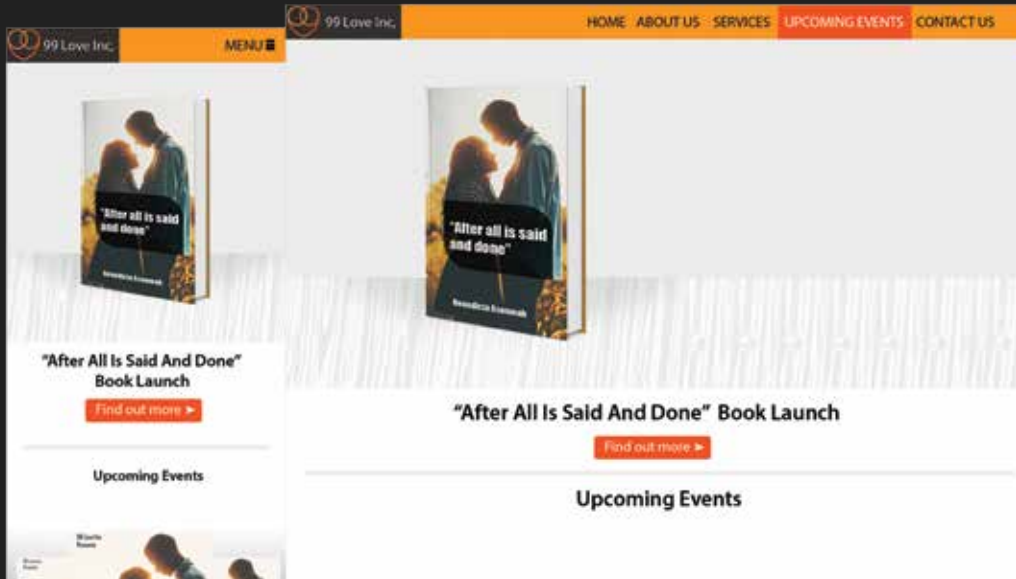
99 Love Inc.

MENU

"After all is said and done"

Benedicta Essuman

"After All Is Said And Done" Book Launch

Find out more ►

Upcoming Events

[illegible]

99 Love Inc.

HOME ABOUT US SERVICES UPCOMING EVENTS CONTACT US

"After all is said and done"

Benedicta Essuman

"After All Is Said And Done" Book Launch

Find out more ►

Upcoming Events